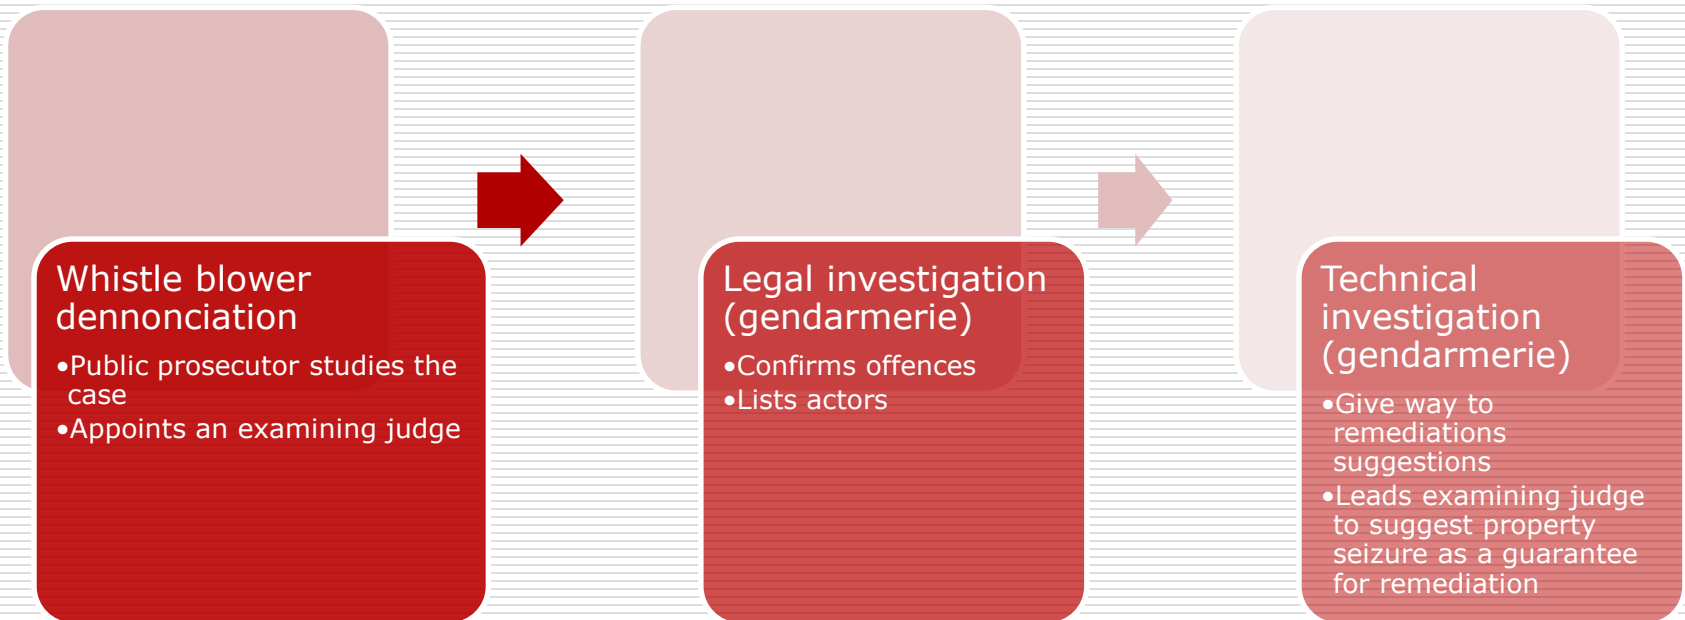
Whistle blower dennonciation

•Public prosecutor studies the case
•Appoints an examining judge

Legal investigation (gendarmerie)

•Confirms offences
•Lists actors

Technical investigation (gendarmerie)

•Give way to remediations suggestions
•Leads examining judge to suggest property seizure as a guarantee for remediation